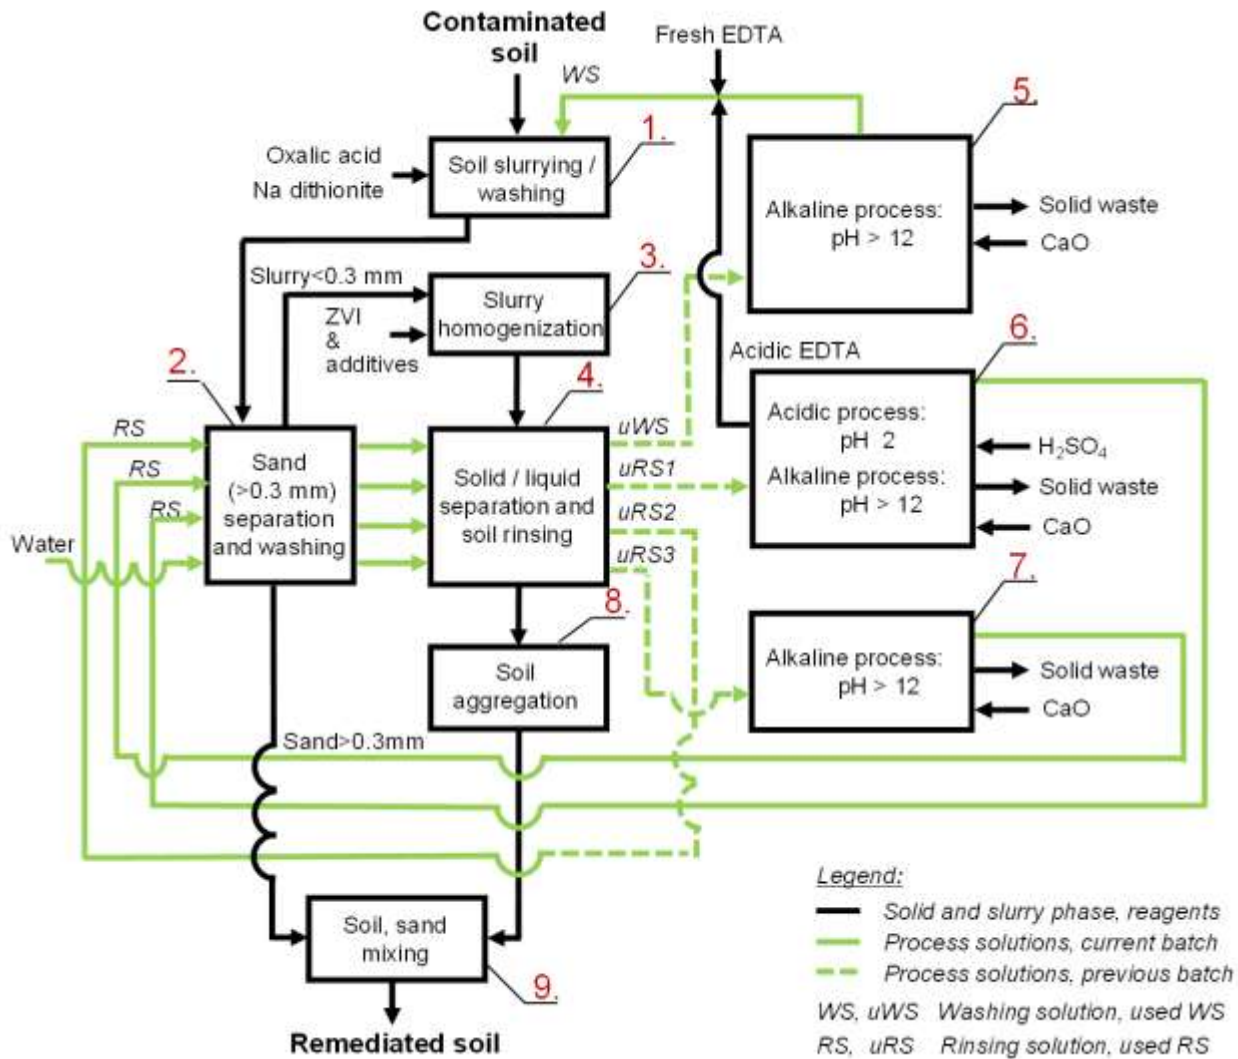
Contaminated soil

Fresh EDTA

WS

1.

5.

Oxalic acid
Na dithionite

Soil slurrying / washing

Alkaline process: pH > 12

Solid waste

CaO

Slurry<0.3 mm

3.

ZVI & additives

Slurry homogenization

Acidic EDTA

6.

2.

4.

RS

RS

RS

Water

Sand (>0.3 mm) separation and washing

Solid / liquid separation and soil rinsing

uWS

uRS1

uRS2

uRS3

Acidic process: pH 2
Alkaline process: pH > 12

$H_2SO_4$

Solid waste

CaO

7.

8.

Soil aggregation

Alkaline process: pH > 12

Solid waste

CaO

Sand>0.3mm

Soil, sand mixing

9.

Remediated soil

Legend:
Solid and slurry phase, reagents
Process solutions, current batch
Process solutions, previous batch
WS, uWS Washing solution, used WS
RS, uRS Rinsing solution, used RS